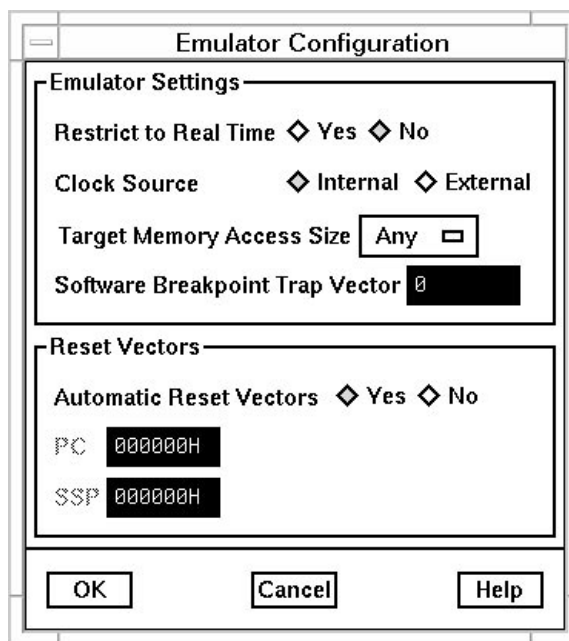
Emulator Configuration

Emulator Settings

Restrict to Real Time ◇ Yes ◇ No

Clock Source ◇ Internal ◇ External

Target Memory Access Size Any

Software Breakpoint Trap Vector 0

Reset Vectors

Automatic Reset Vectors ◇ Yes ◇ No

PC 000000H

SSP 000000H

OK Cancel Help